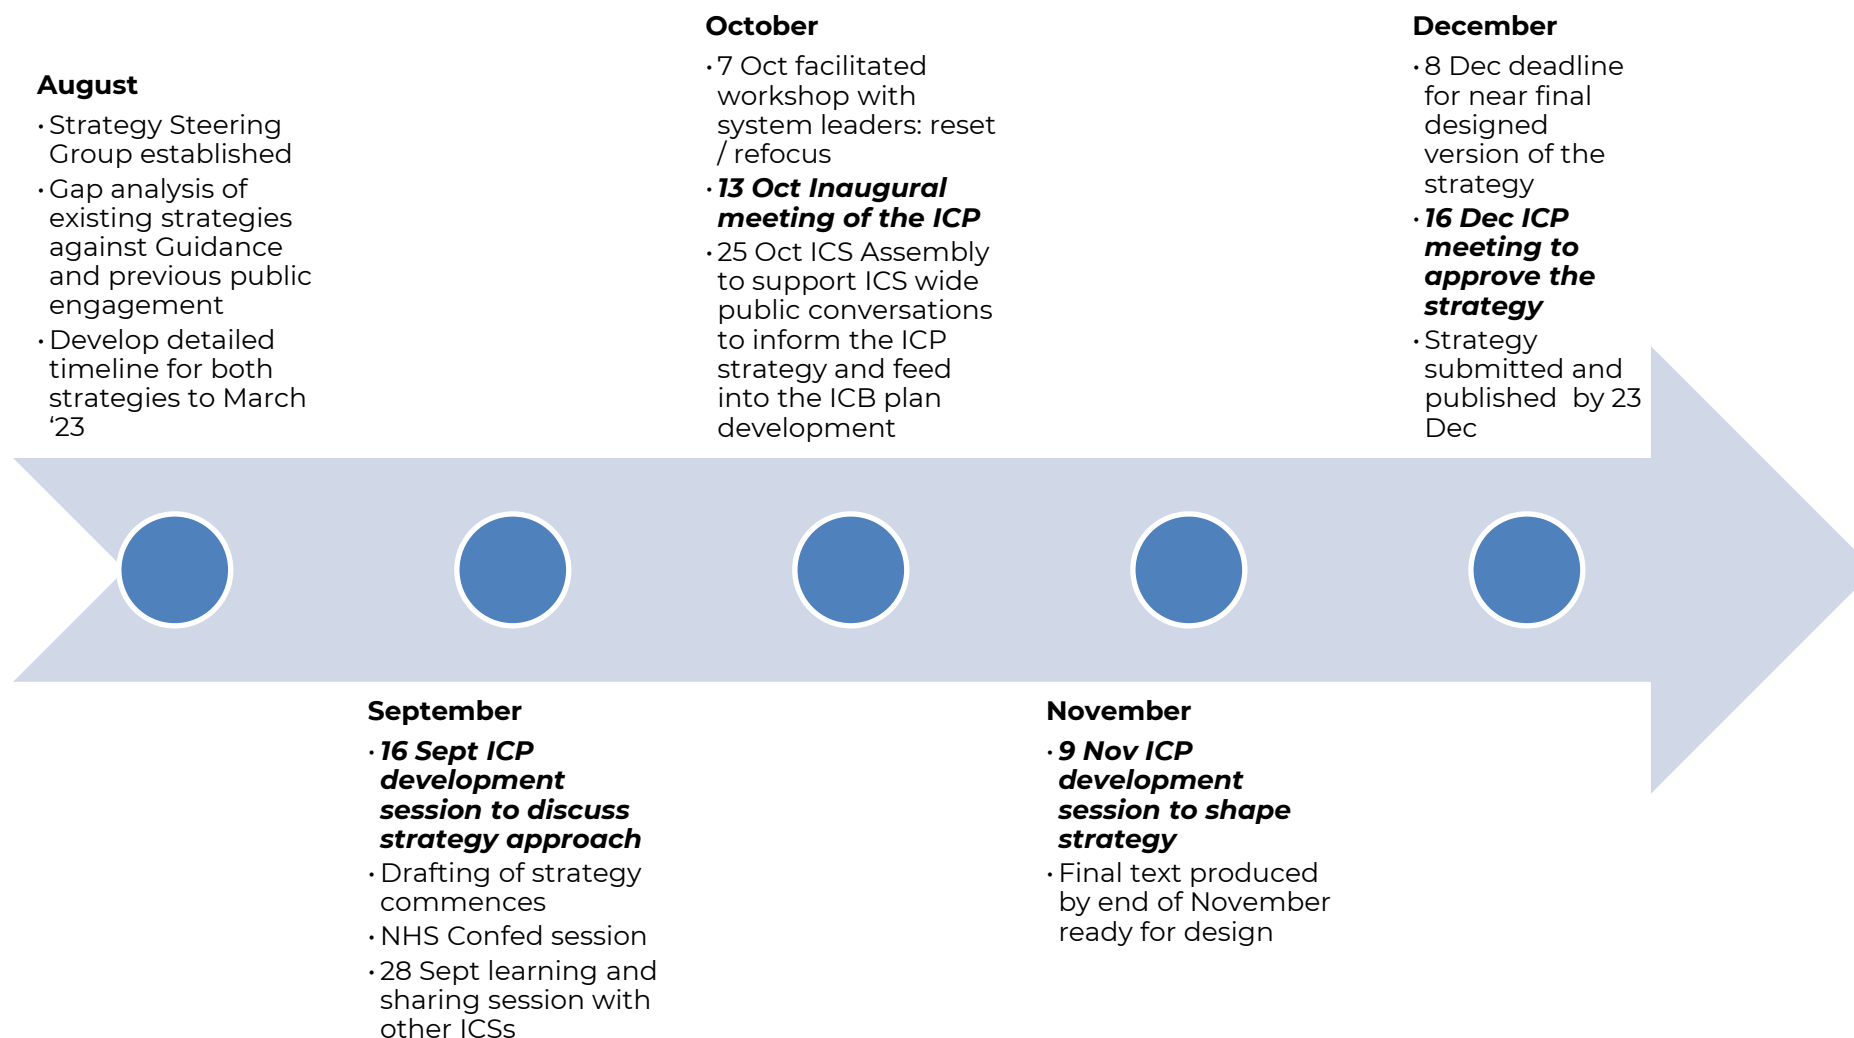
August

- Strategy Steering Group established
- Gap analysis of existing strategies against Guidance and previous public engagement
- Develop detailed timeline for both strategies to March ‘23

October

- 7 Oct facilitated workshop with system leaders: reset / refocus
- ***13 Oct Inaugural meeting of the ICP***
- 25 Oct ICS Assembly to support ICS wide public conversations to inform the ICP strategy and feed into the ICB plan development

December

- 8 Dec deadline for near final designed version of the strategy
- ***16 Dec ICP meeting to approve the strategy***
- Strategy submitted and published by 23 Dec

September

- ***16 Sept ICP development session to discuss strategy approach***
- Drafting of strategy commences
- NHS Confed session
- 28 Sept learning and sharing session with other ICSs

November

- ***9 Nov ICP development session to shape strategy***
- Final text produced by end of November ready for design